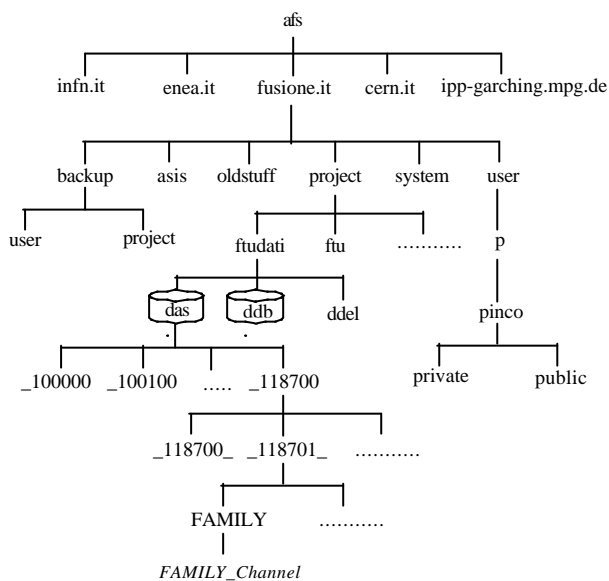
afs

infn.it enea.it fusione.it cern.it ipp-garching.mpg.de

backup asis oldstuff project system user

user project

ftudati ftu ..........

p

das ddb ddel

pinco

_100000 _100100 ..... _118700

private public

_118700_ _118701_ ..........

FAMILY ..........

FAMILY_Channel